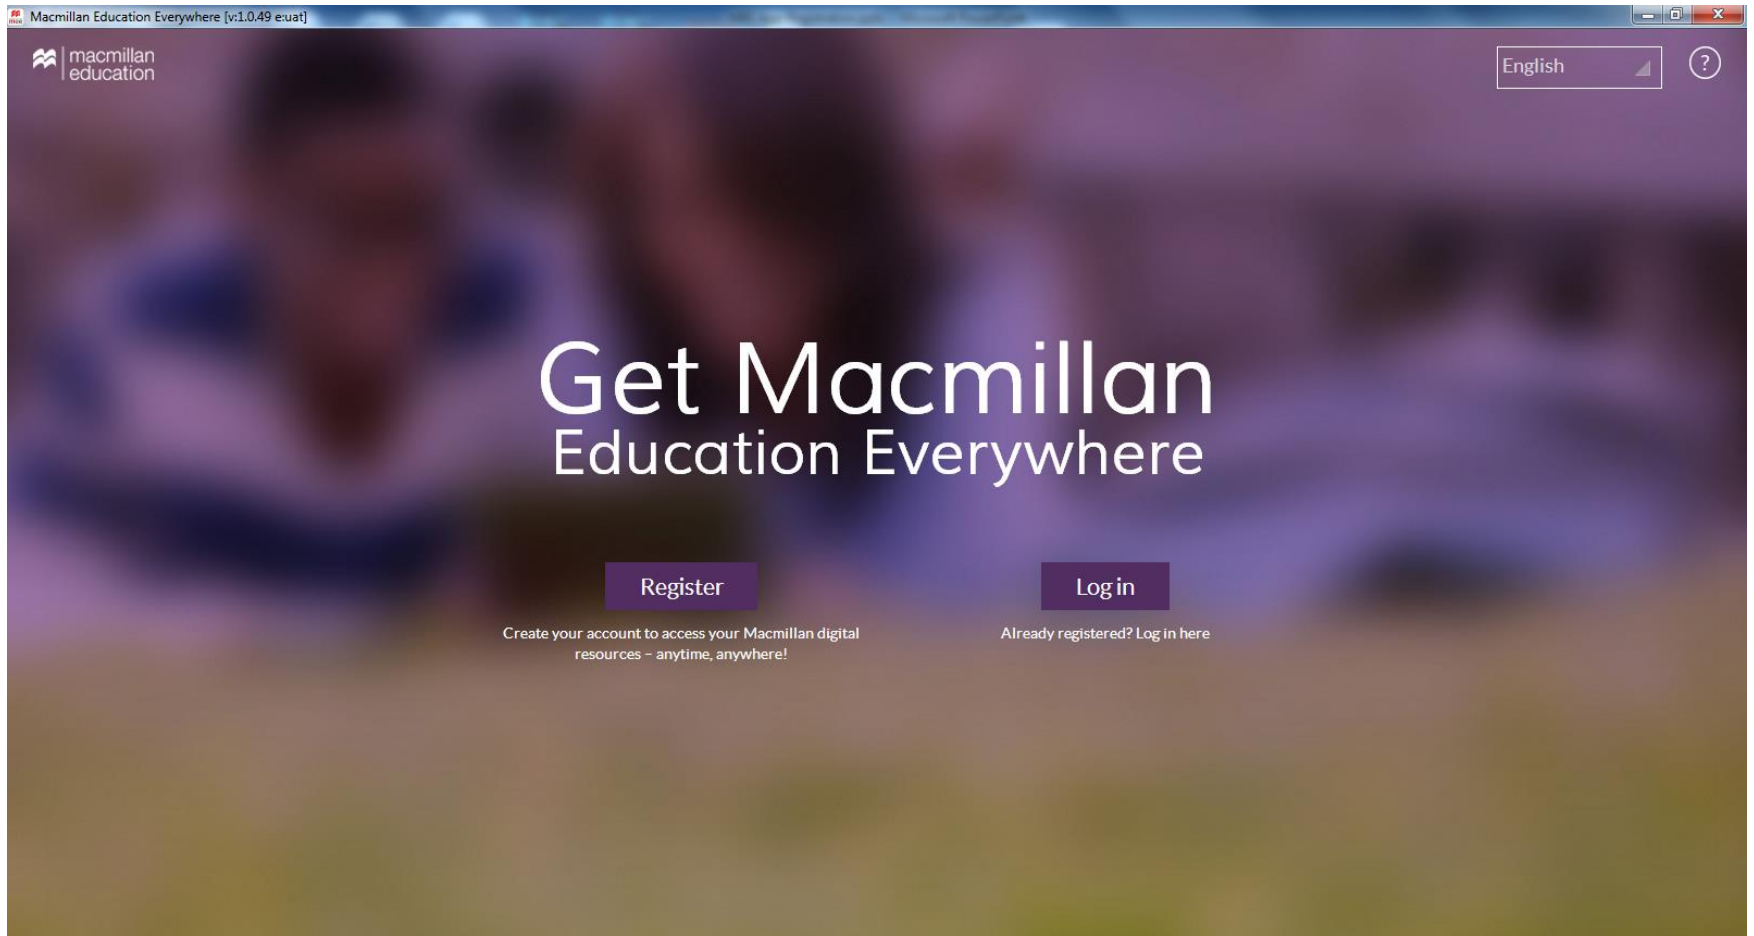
Macmillan Education Everywhere [v:1.0.49 e:uat]

macmillan education

English

?

Get Macmillan
Education Everywhere

Register

Create your account to access your Macmillan digital resources – anytime, anywhere!

Log in

Already registered? Log in here